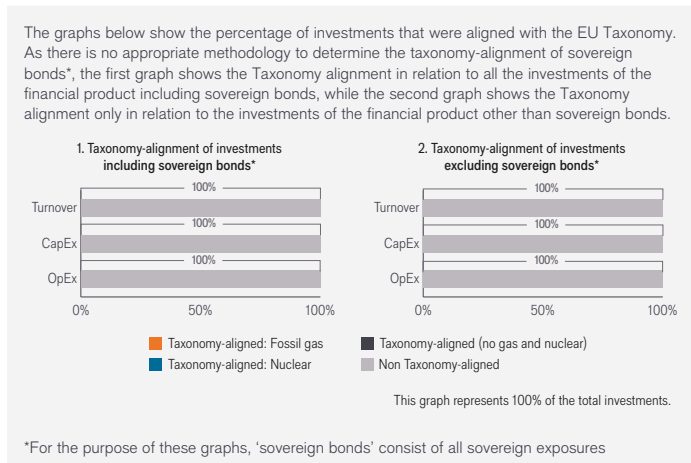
The graphs below show the percentage of investments that were aligned with the EU Taxonomy. As there is no appropriate methodology to determine the taxonomy-alignment of sovereign bonds*, the first graph shows the Taxonomy alignment in relation to all the investments of the financial product including sovereign bonds, while the second graph shows the Taxonomy alignment only in relation to the investments of the financial product other than sovereign bonds.

1. Taxonomy-alignment of investments including sovereign bonds*

Turnover
100%
CapEx
100%
OpEx
100%
0%
50%
100%

2. Taxonomy-alignment of investments excluding sovereign bonds*

Turnover
100%
CapEx
100%
OpEx
100%
0%
50%
100%

Taxonomy-aligned: Fossil gas
Taxonomy-aligned (no gas and nuclear)
Taxonomy-aligned: Nuclear
Non Taxonomy-aligned

This graph represents 100% of the total investments.

*For the purpose of these graphs, 'sovereign bonds' consist of all sovereign exposures